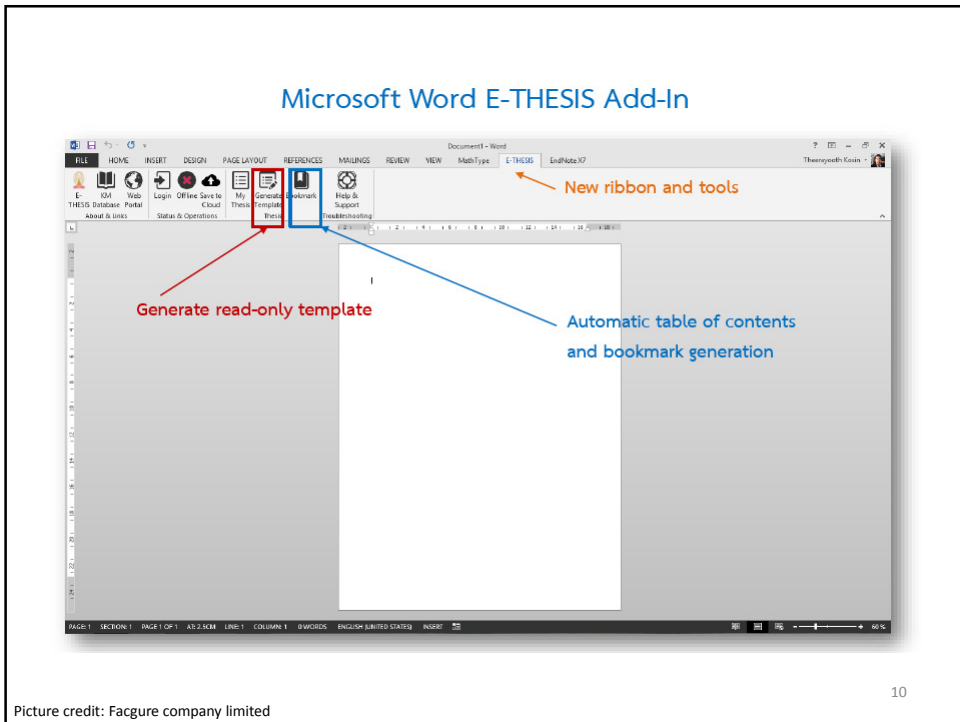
Microsoft Word E-THESIS Add-In

Document1 - Word

FILE HOME INSERT DESIGN PAGE LAYOUT REFERENCES MAILINGS REVIEW VIEW MathType E-THESIS EndNote X7

Theerayooth Kosin

E-THESIS KM Database Web Portal Login Offline Save to Cloud My Thesis Generate Template Bookmark Help & Support

About & Links Status & Operations Thesis Troubleshooting

New ribbon and tools

Generate read-only template

Automatic table of contents and bookmark generation

PAGE: 1 SECTION: 1 PAGE 1 OF 1 AT: 2.5CM LINE: 1 COLUMN: 1 0 WORDS ENGLISH (UNITED STATES) INSERT

60 %

10

Picture credit: Facgure company limited